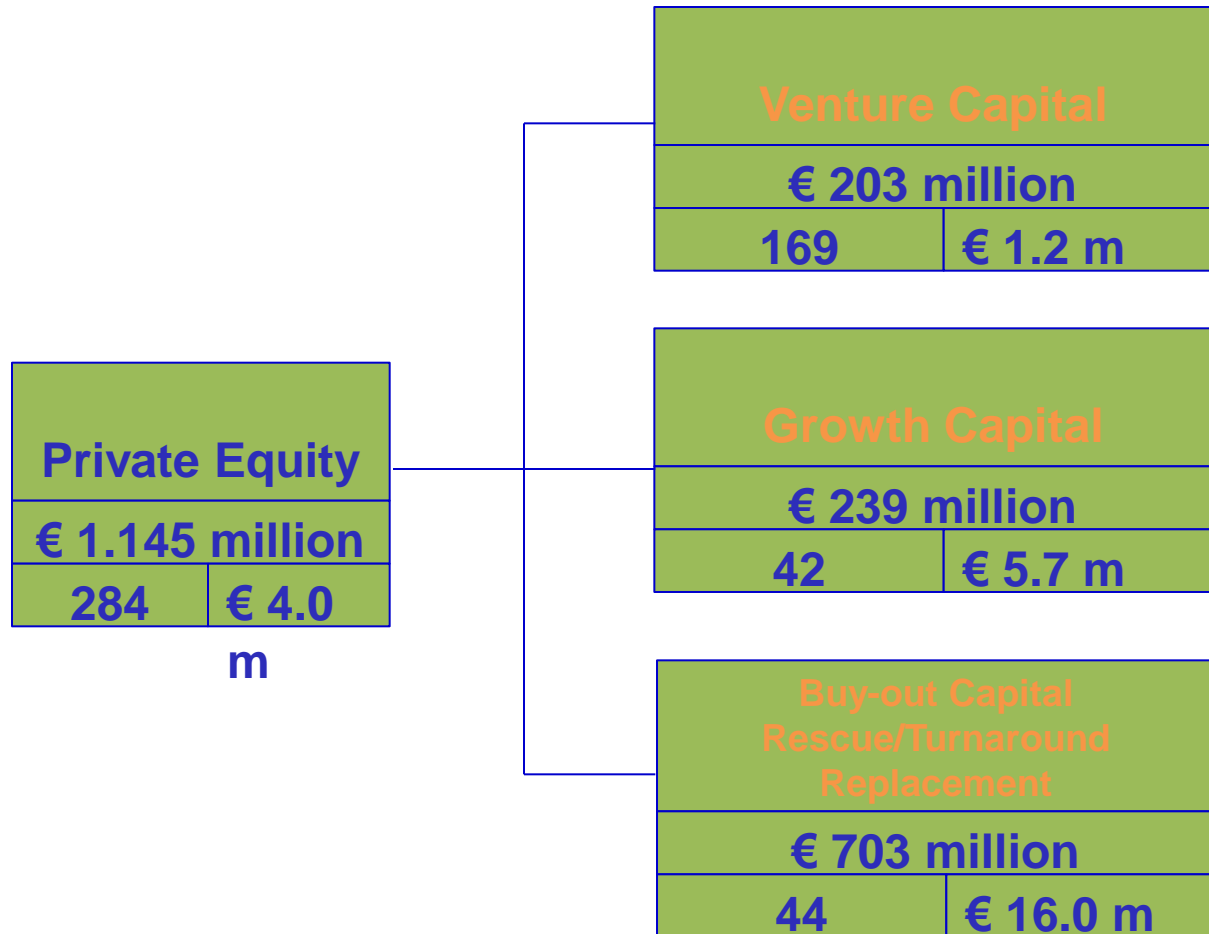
Private Equity

€ 1.145 million

| 284 | € 4.0 m |
|---|---|

Venture Capital

€ 203 million

| 169 | € 1.2 m |
|---|---|

Growth Capital

€ 239 million

| 42 | € 5.7 m |
|---|---|

Buy-out Capital
Rescue/Turnaround
Replacement

€ 703 million

| 44 | € 16.0 m |
|---|---|